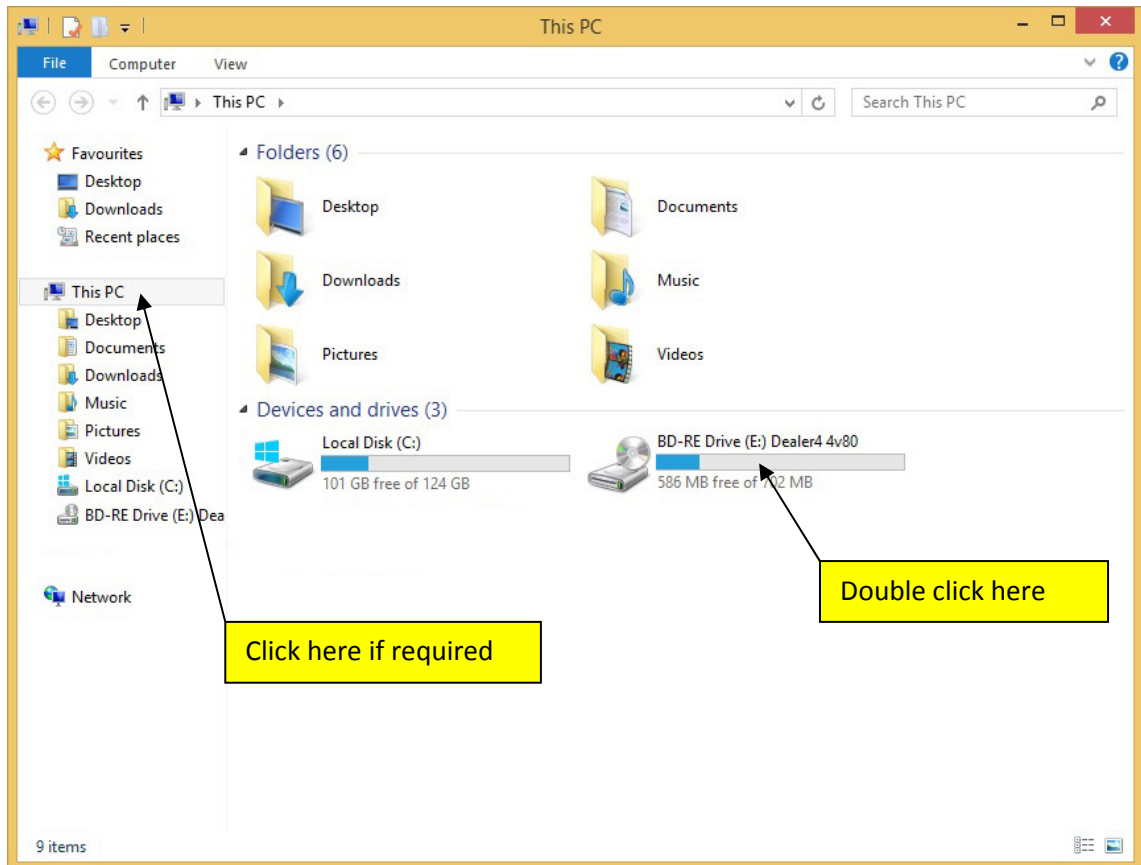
This PC

File Computer View

This PC

Search This PC

Favourites
Desktop
Downloads
Recent places

This PC
Desktop
Documents
Downloads
Music
Pictures
Videos
Local Disk (C:)
BD-RE Drive (E:) Dea

Network

Folders (6)

Desktop
Documents
Downloads
Music
Pictures
Videos

Devices and drives (3)

Local Disk (C:)
101 GB free of 124 GB

BD-RE Drive (E:) Dealer4 4v80
586 MB free of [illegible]2 MB

Double click here

Click here if required

9 items